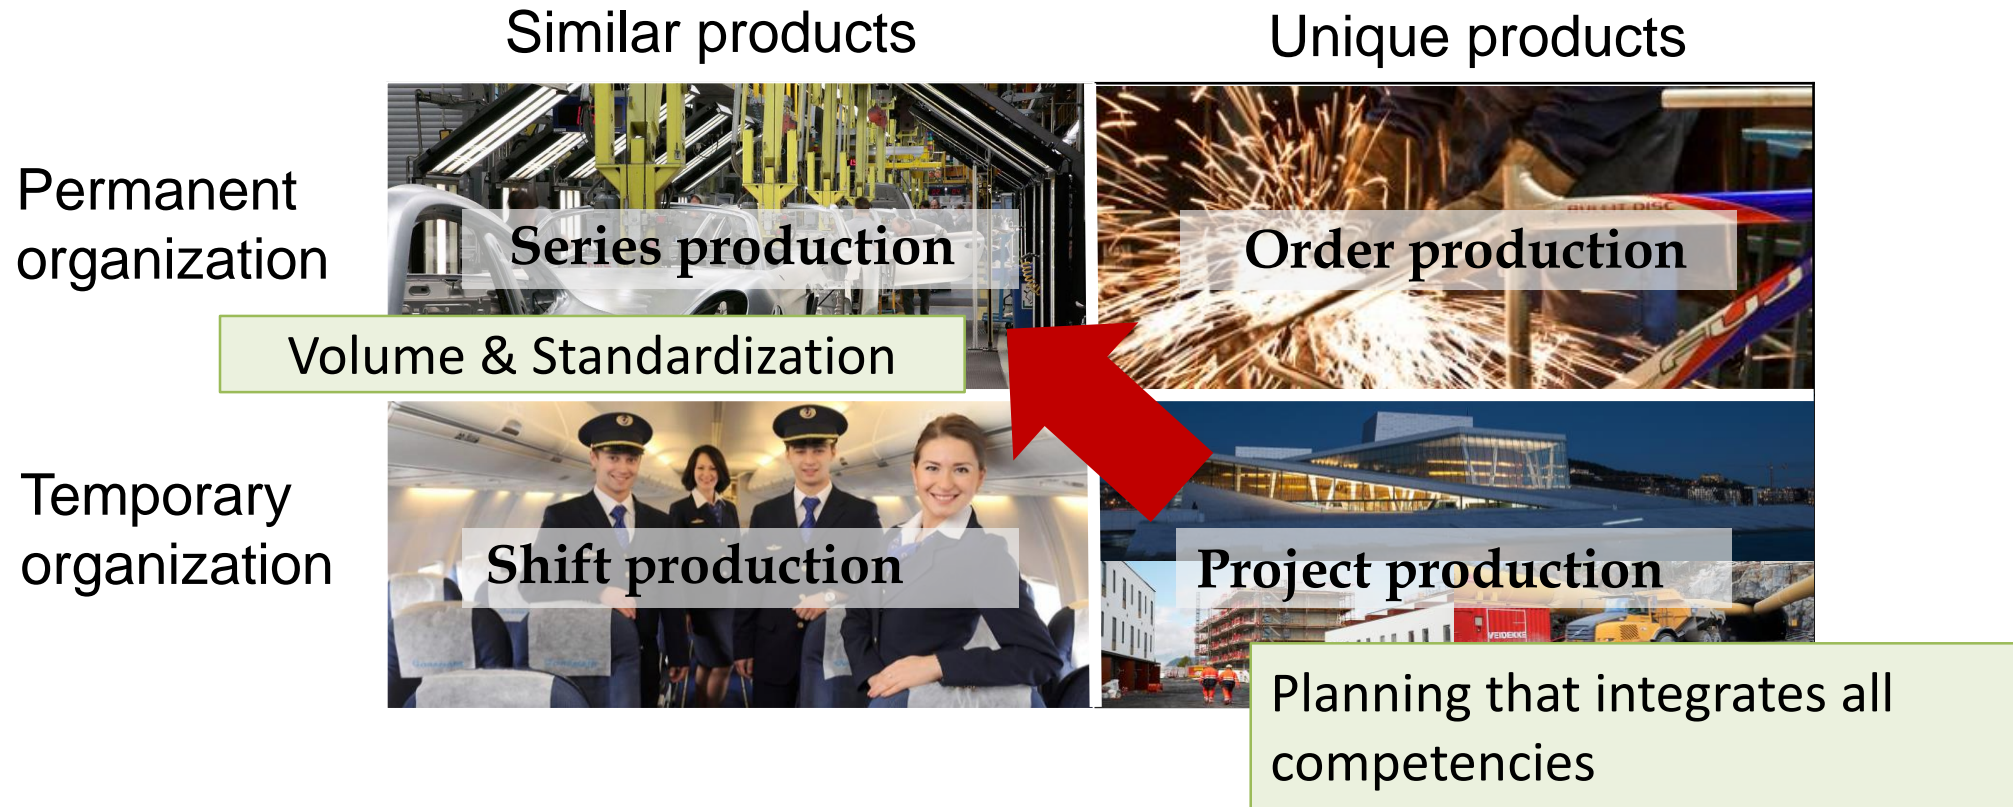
Similar products

Unique products

Permanent organization

Series production

Order production

Volume & Standardization

Temporary organization

Shift production

Project production

Planning that integrates all competencies